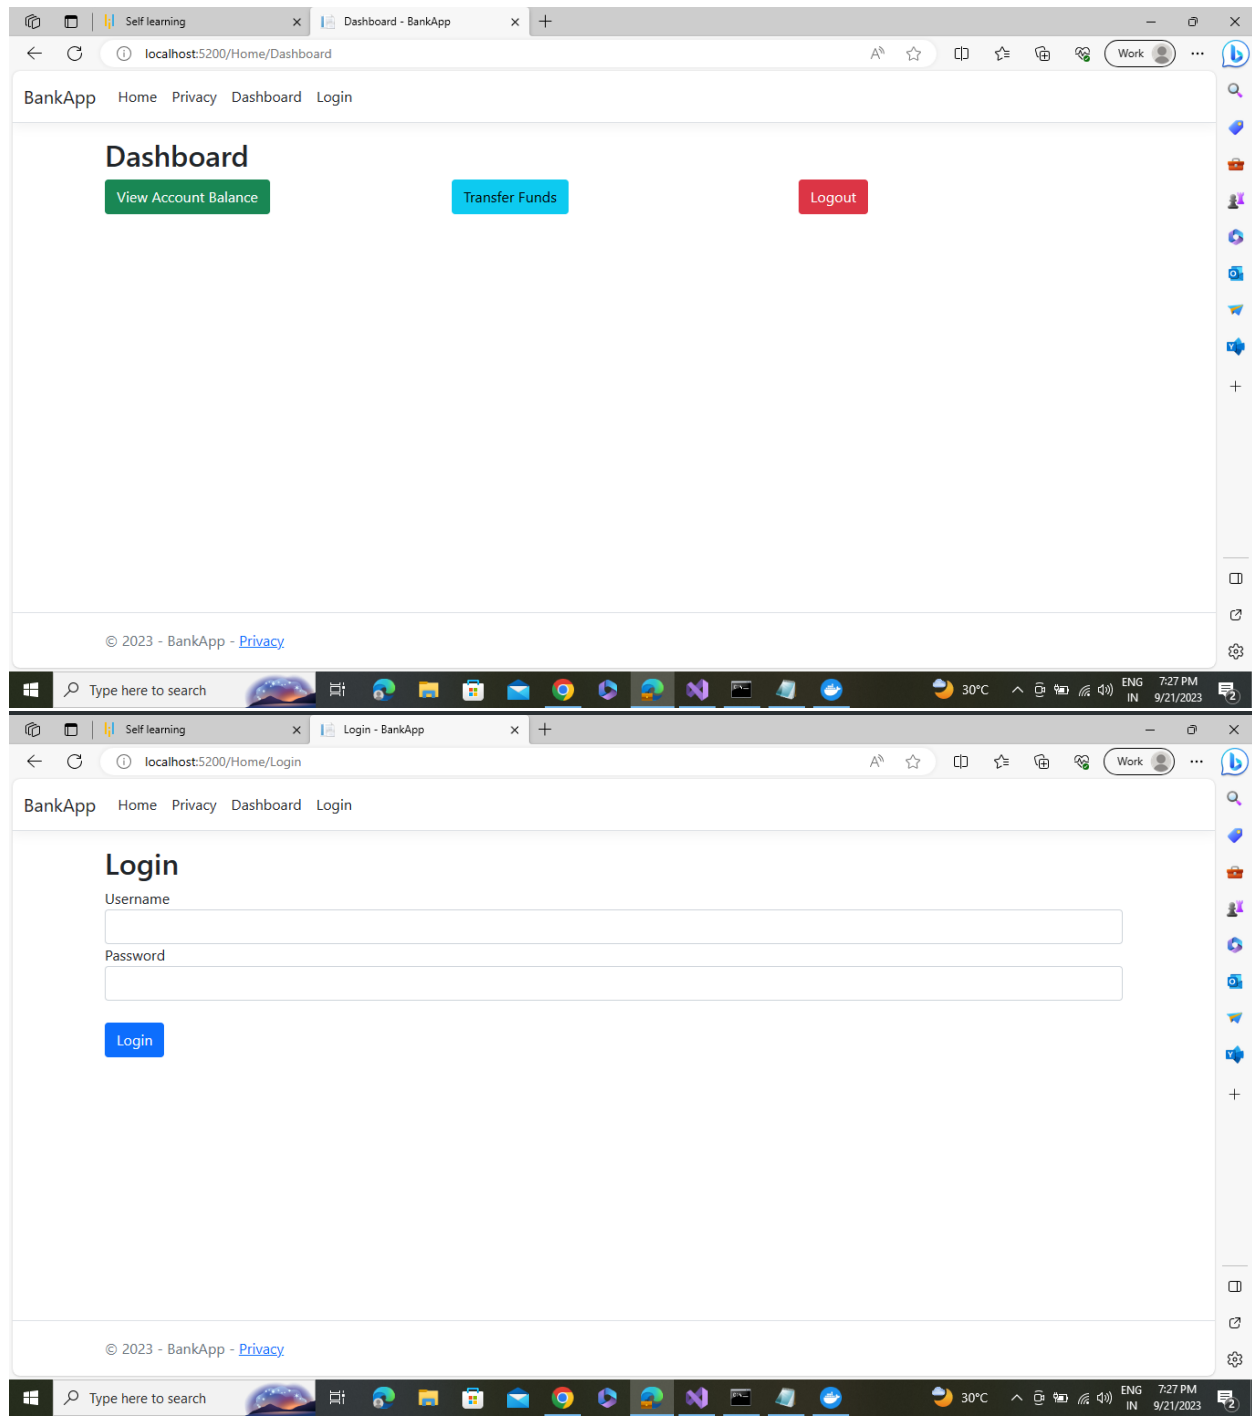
Self learning
Dashboard - BankApp
localhost:5200/Home/Dashboard
Work

BankApp Home Privacy Dashboard Login

Dashboard

View Account Balance
Transfer Funds
Logout

© 2023 - BankApp - Privacy

Type here to search
30°C
ENG IN
7:27 PM 9/21/2023

Self learning
Login - BankApp
localhost:5200/Home/Login
Work

BankApp Home Privacy Dashboard Login

Login

Username

Password

Login

© 2023 - BankApp - Privacy

Type here to search
30°C
ENG IN
7:27 PM 9/21/2023